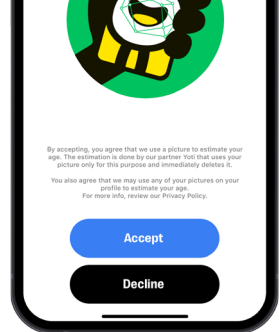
By accepting, you agree that we use a picture to estimate your age. The estimation is done by our partner Yoti that uses your picture only for this purpose and immediately deletes it.

You also agree that we may use any of your pictures on your profile to estimate your age.
For more info, review our Privacy Policy.

Accept

Decline